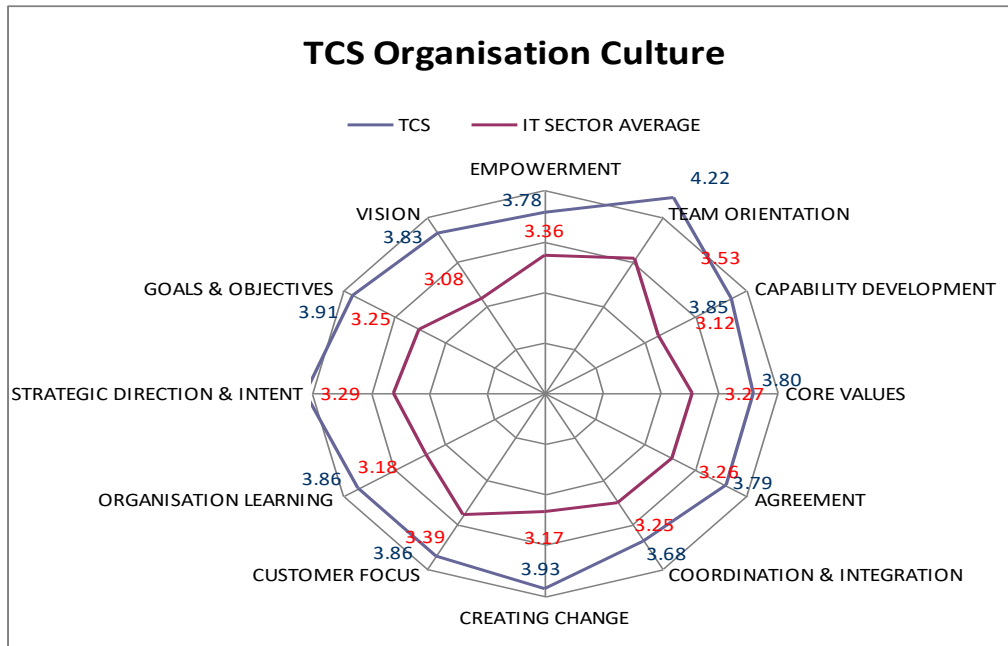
TCS Organisation Culture

TCS
IT SECTOR AVERAGE

EMPOWERMENT
3.78
3.36
4.22
TEAM ORIENTATION
3.53
VISION
3.83
3.08
CAPABILITY DEVELOPMENT
3.85
3.12
GOALS & OBJECTIVES
3.91
3.25
3.80
STRATEGIC DIRECTION & INTENT
3.29
3.27
CORE VALUES
3.86
3.18
3.26
3.79
AGREEMENT
ORGANISATION LEARNING
3.39
3.86
3.17
3.25
3.68
CUSTOMER FOCUS
3.93
COORDINATION & INTEGRATION
CREATING CHANGE